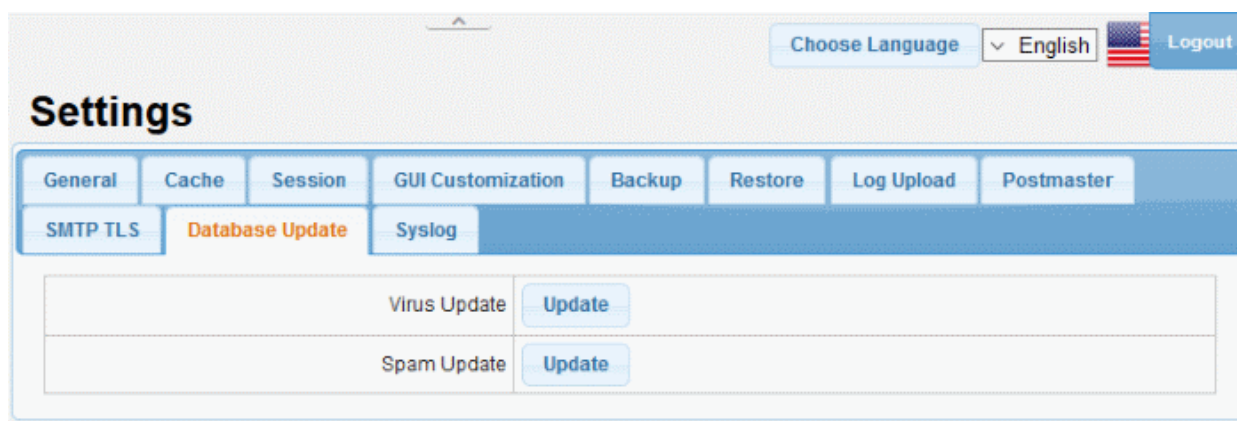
Choose Language English Logout

Settings

General Cache Session GUI Customization Backup Restore Log Upload Postmaster
SMTP TLS Database Update Syslog

| Virus Update | Update |
|---|---|
| Spam Update | Update |